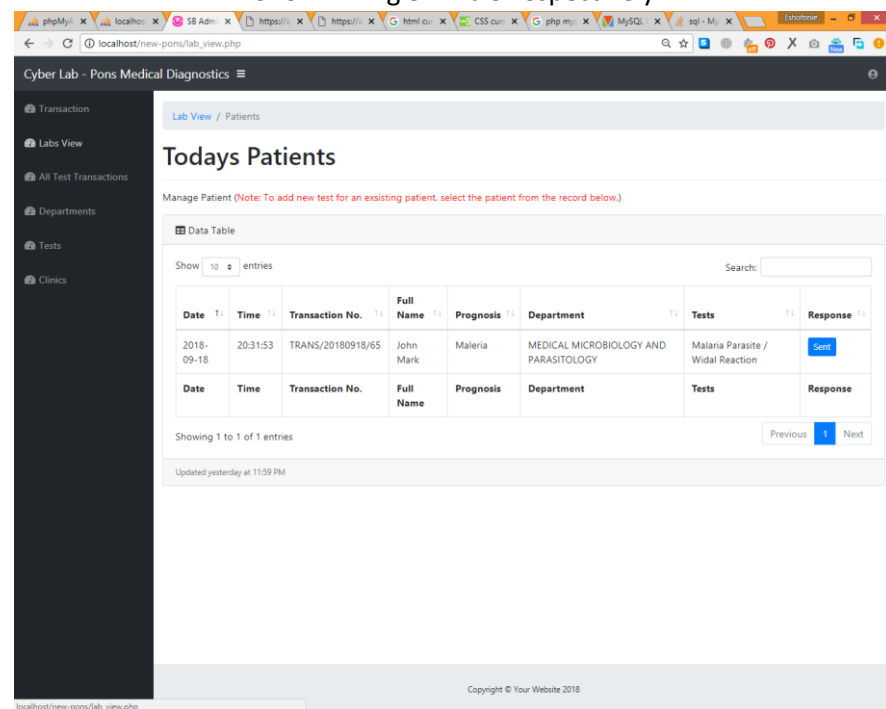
phpMy | localhos | SB Adm | https:// | https:// | html cur | CSS curs | php my | MySQL | sql - My | Eshofonie

localhost/new-pons/lab_view.php

Cyber Lab - Pons Medical Diagnostics ≡

Transaction
Labs View
All Test Transactions
Departments
Tests
Clinics

Lab View / Patients

# Todays Patients

Manage Patient (Note: To add new test for an exsisting patient, select the patient from the record below.)

Data Table

Show 10 entries

Search:

| Date | Time | Transaction No. | Full Name | Prognosis | Department | Tests | Response |
|---|---|---|---|---|---|---|---|
| 2018-09-18 | 20:31:53 | TRANS/20180918/65 | John Mark | Maleria | MEDICAL MICROBIOLOGY AND PARASITOLOGY | Malaria Parasite / Widal Reaction | Sent |
| Date | Time | Transaction No. | Full Name | Prognosis | Department | Tests | Response |

Showing 1 to 1 of 1 entries

Previous 1 Next

Updated yesterday at 11:59 PM

Copyright © Your Website 2018

localhost/new-pons/lab_view.php